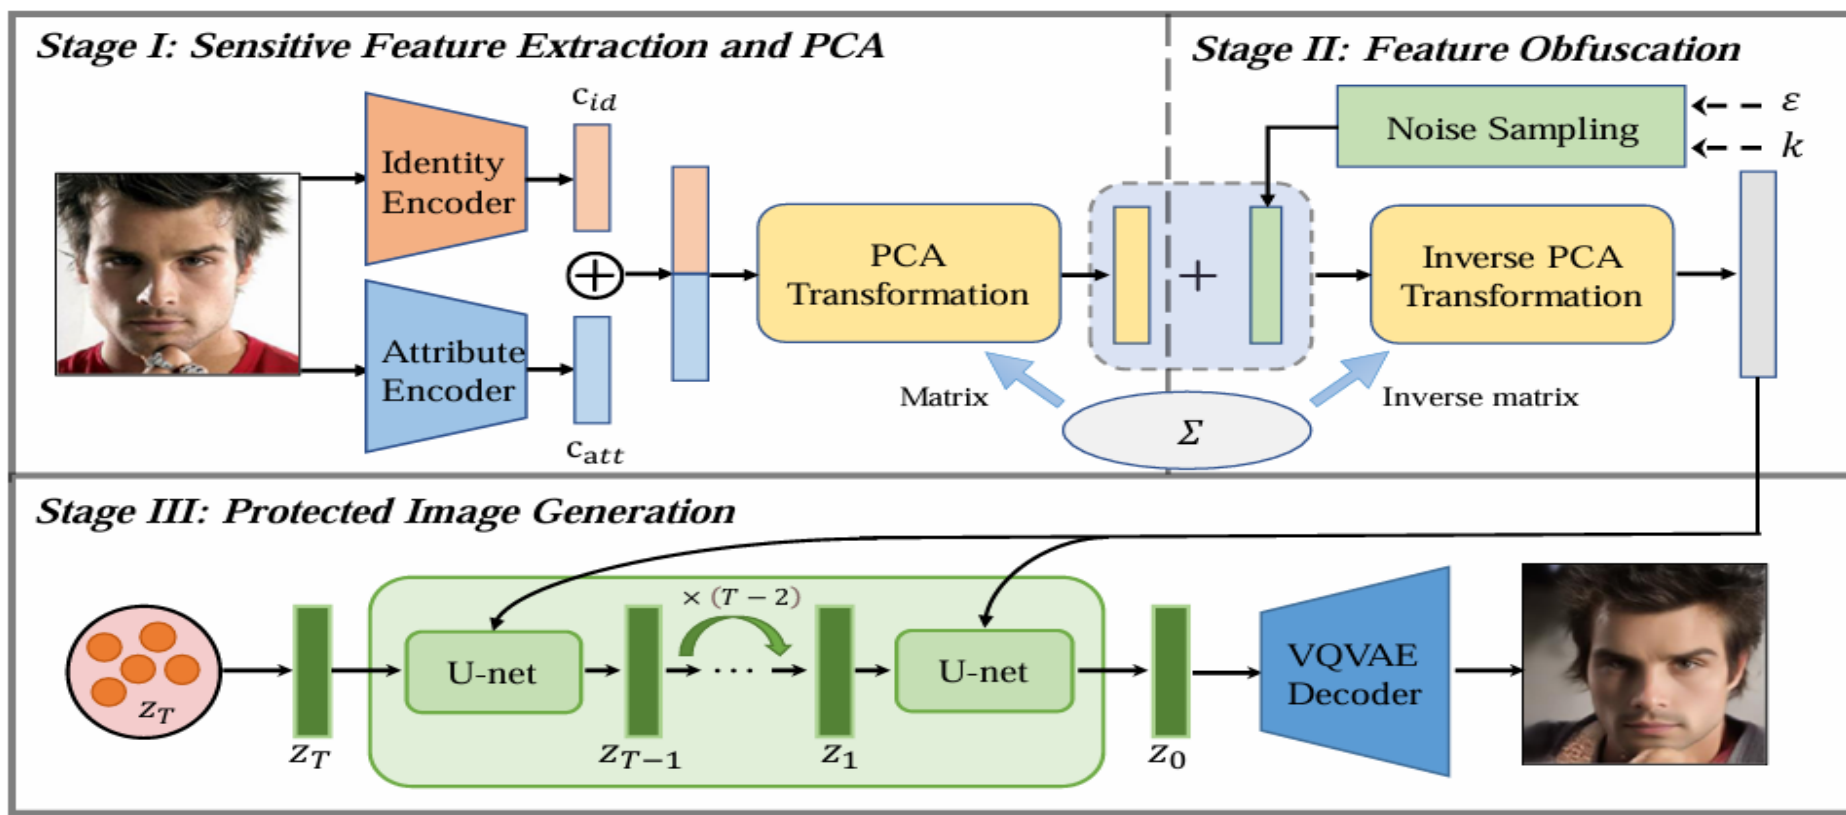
Stage I: Sensitive Feature Extraction and PCA

Stage II: Feature Obfuscation

$c_{id}$

Identity Encoder

$\oplus$

Attribute Encoder

$c_{att}$

PCA Transformation

Matrix

+

$\Sigma$

Noise Sampling

$\varepsilon$

$k$

Inverse PCA Transformation

Inverse matrix

Stage III: Protected Image Generation

$z_T$

$z_T$

U-net

$z_{T-1}$

$\times (T-2)$

$\cdots$

$z_1$

U-net

$z_0$

VQVAE Decoder